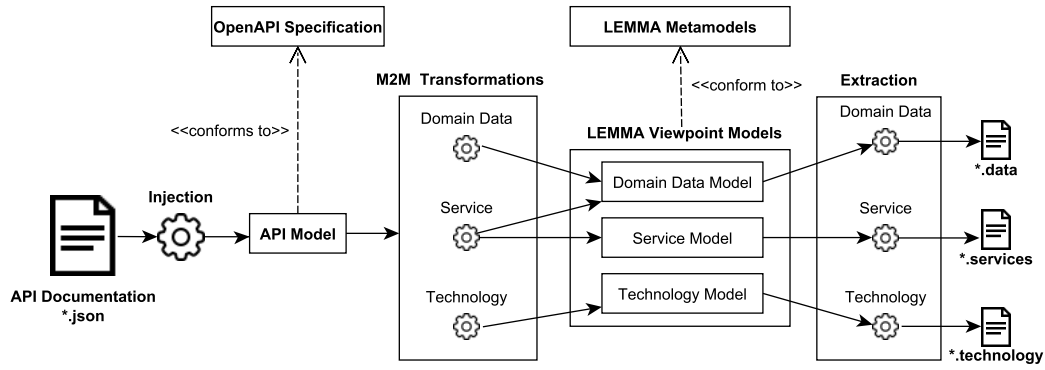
OpenAPI Specification

LEMMA Metamodels

<<conforms to>>

<<conform to>>

M2M Transformations

Extraction

Domain Data

LEMMA Viewpoint Models

Domain Data

Injection

Domain Data Model

*.data

Service

Service

API Model

Service Model

*.services

Technology

Technology Model

Technology

API Documentation
*.json

*.technology